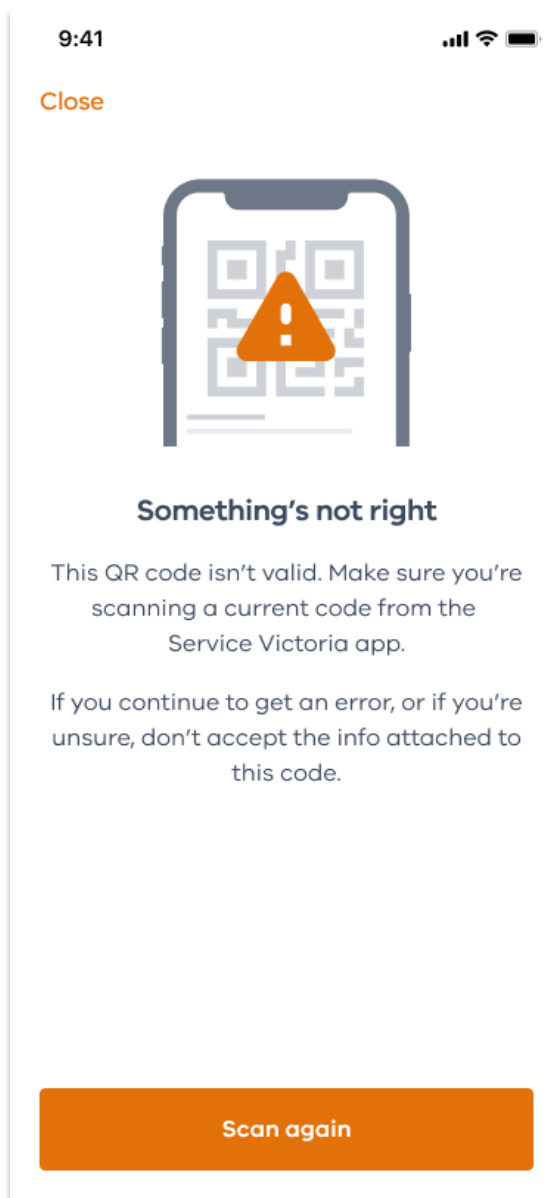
9:41

Close

Something’s not right

This QR code isn’t valid. Make sure you’re scanning a current code from the Service Victoria app.

If you continue to get an error, or if you’re unsure, don’t accept the info attached to this code.

Scan again